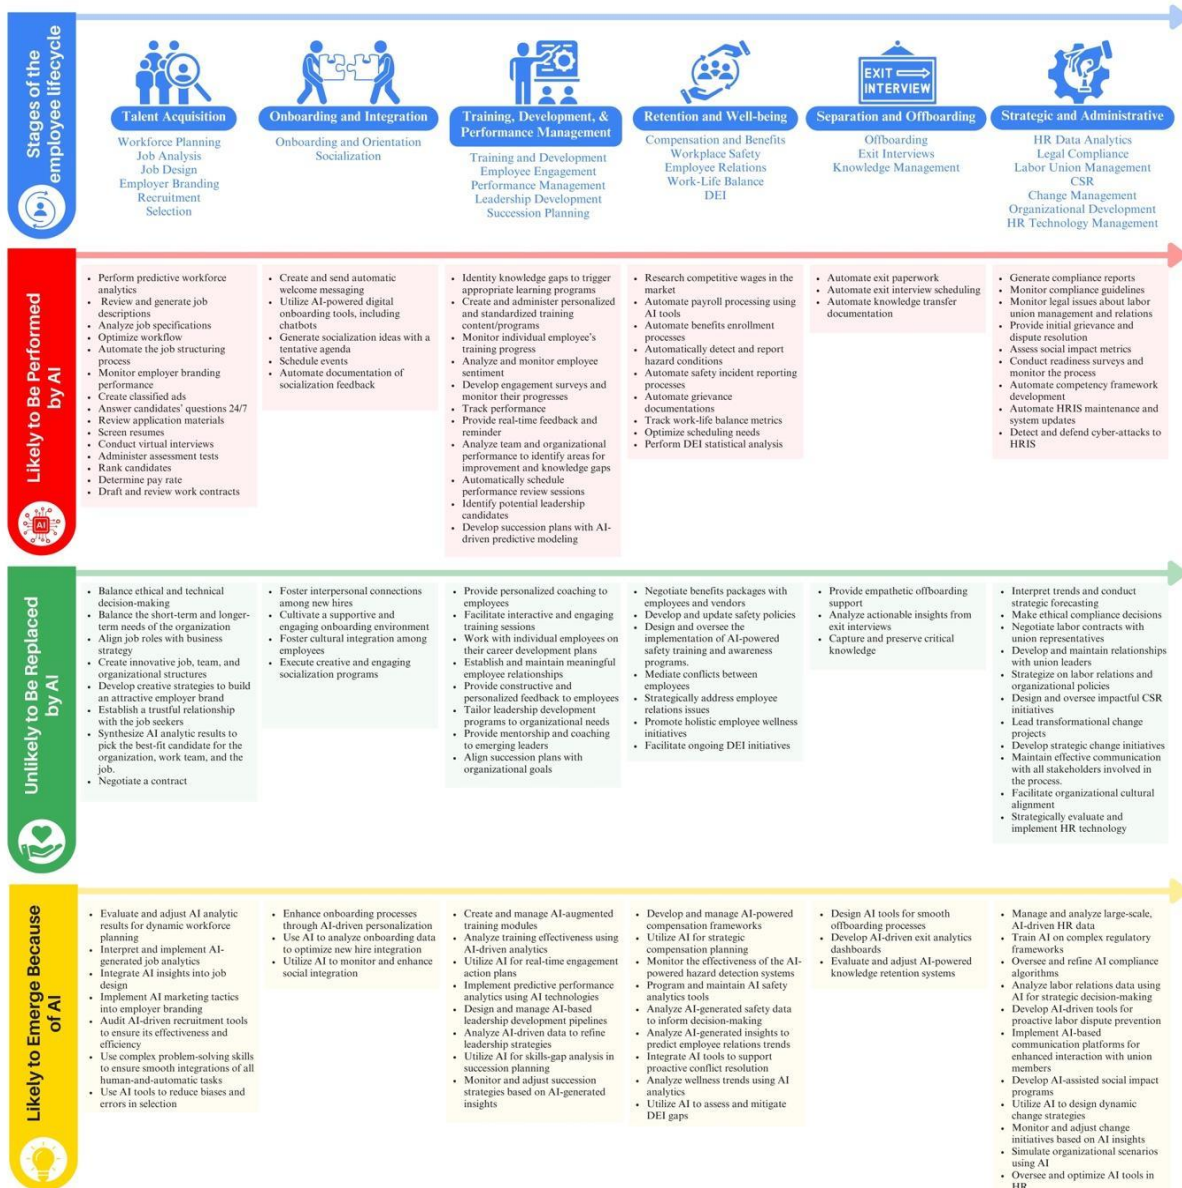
Stages of the employee lifecycle

Talent Acquisition
Workforce Planning
Job Analysis
Job Design
Employer Branding
Recruitment
Selection

Onboarding and Integration
Onboarding and Orientation
Socialization

Training, Development, & Performance Management
Training and Development
Employee Engagement
Performance Management
Leadership Development
Succession Planning

Retention and Well-being
Compensation and Benefits
Workplace Safety
Employee Relations
Work-Life Balance
DEI

EXIT INTERVIEW
Separation and Offboarding
Offboarding
Exit Interviews
Knowledge Management

Strategic and Administrative
HR Data Analytics
Legal Compliance
Labor Union Management
CSR
Change Management
Organizational Development
HR Technology Management

Likely to Be Performed by AI

AI

- Perform predictive workforce analytics
- Review and generate job descriptions
- Analyze job specifications
- Optimize workflow
- Automate the job structuring process
- Monitor employer branding performance
- Create classified ads
- Answer candidates' questions 24/7
- Review application materials
- Screen resumes
- Conduct virtual interviews
- Administer assessment tests
- Rank candidates
- Determine pay rate
- Draft and review work contracts

- Create and send automatic welcome messaging
- Utilize AI-powered digital onboarding tools, including chatbots
- Generate socialization ideas with a tentative agenda
- Schedule events
- Automate documentation of socialization feedback

- Identity knowledge gaps to trigger appropriate learning programs
- Create and administer personalized and standardized training content/programs
- Monitor individual employee's training progress
- Analyze and monitor employee sentiment
- Develop engagement surveys and monitor their progresses
- Track performance
- Provide real-time feedback and reminder
- Analyze team and organizational performance to identify areas for improvement and knowledge gaps
- Automatically schedule performance review sessions
- Identify potential leadership candidates
- Develop succession plans with AI-driven predictive modeling

- Research competitive wages in the market
- Automate payroll processing using AI tools
- Automate benefits enrollment processes
- Automatically detect and report hazard conditions
- Automate safety incident reporting processes
- Automate grievance documentations
- Track work-life balance metrics
- Optimize scheduling needs
- Perform DEI statistical analysis

- Automate exit paperwork
- Automate exit interview scheduling
- Automate knowledge transfer documentation

- Generate compliance reports
- Monitor compliance guidelines
- Monitor legal issues about labor union management and relations
- Provide initial grievance and dispute resolution
- Assess social impact metrics
- Conduct readiness surveys and monitor the process
- Automate competency framework development
- Automate HRIS maintenance and system updates
- Detect and defend cyber-attacks to HRIS

Unlikely to Be Replaced by AI

- Balance ethical and technical decision-making
- Balance the short-term and longer-term needs of the organization
- Align job roles with business strategy
- Create innovative job, team, and organizational structures
- Develop creative strategies to build an attractive employer brand
- Establish a trustful relationship with the job seekers
- Synthesize AI analytic results to pick the best-fit candidate for the organization, work team, and the job.
- Negotiate a contract

- Foster interpersonal connections among new hires
- Cultivate a supportive and engaging onboarding environment
- Foster cultural integration among employees
- Execute creative and engaging socialization programs

- Provide personalized coaching to employees
- Facilitate interactive and engaging training sessions
- Work with individual employees on their career development plans
- Establish and maintain meaningful employee relationships
- Provide constructive and personalized feedback to employees
- Tailor leadership development programs to organizational needs
- Provide mentorship and coaching to emerging leaders
- Align succession plans with organizational goals

- Negotiate benefits packages with employees and vendors
- Develop and update safety policies
- Design and oversee the implementation of AI-powered safety training and awareness programs.
- Mediate conflicts between employees
- Strategically address employee relations issues
- Promote holistic employee wellness initiatives
- Facilitate ongoing DEI initiatives

- Provide empathetic offboarding support
- Analyze actionable insights from exit interviews
- Capture and preserve critical knowledge

- Interpret trends and conduct strategic forecasting
- Make ethical compliance decisions
- Negotiate labor contracts with union representatives
- Develop and maintain relationships with union leaders
- Strategize on labor relations and organizational policies
- Design and oversee impactful CSR initiatives
- Lead transformational change projects
- Develop strategic change initiatives
- Maintain effective communication with all stakeholders involved in the process.
- Facilitate organizational cultural alignment
- Strategically evaluate and implement HR technology

Likely to Emerge Because of AI

- Evaluate and adjust AI analytic results for dynamic workforce planning
- Interpret and implement AI-generated job analytics
- Integrate AI insights into job design
- Implement AI marketing tactics into employer branding
- Audit AI-driven recruitment tools to ensure its effectiveness and efficiency
- Use complex problem-solving skills to ensure smooth integrations of all human-and-automatic tasks
- Use AI tools to reduce biases and errors in selection

- Enhance onboarding processes through AI-driven personalization
- Use AI to analyze onboarding data to optimize new hire integration
- Utilize AI to monitor and enhance social integration

- Create and manage AI-augmented training modules
- Analyze training effectiveness using AI-driven analytics
- Utilize AI for real-time engagement action plans
- Implement predictive performance analytics using AI technologies
- Design and manage AI-based leadership development pipelines
- Analyze AI-driven data to refine leadership strategies
- Utilize AI for skills-gap analysis in succession planning
- Monitor and adjust succession strategies based on AI-generated insights

- Develop and manage AI-powered compensation frameworks
- Utilize AI for strategic compensation planning
- Monitor the effectiveness of the AI-powered hazard detection systems
- Program and maintain AI safety analytics tools
- Analyze AI-generated safety data to inform decision-making
- Analyze AI-generated insights to predict employee relations trends
- Integrate AI tools to support proactive conflict resolution
- Analyze wellness trends using AI analytics
- Utilize AI to assess and mitigate DEI gaps

- Design AI tools for smooth offboarding processes
- Develop AI-driven exit analytics dashboards
- Evaluate and adjust AI-powered knowledge retention systems

- Manage and analyze large-scale, AI-driven HR data
- Train AI on complex regulatory frameworks
- Oversee and refine AI compliance algorithms
- Analyze labor relations data using AI for strategic decision-making
- Develop AI-driven tools for proactive labor dispute prevention
- Implement AI-based communication platforms for enhanced interaction with union members
- Develop AI-assisted social impact programs
- Utilize AI to design dynamic change strategies
- Monitor and adjust change initiatives based on AI insights
- Simulate organizational scenarios using AI
- Oversee and optimize AI tools in HR